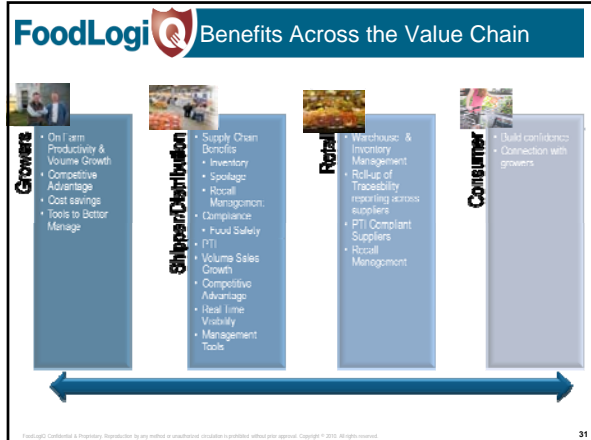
FoodLogiQ Benefits Across the Value Chain

Growers
• On Farm Productivity & Volume Growth
• Competitive Advantage
• Cost savings
• Tools to Better Manage

Shipper/Distribution
• Supply Chain Benefits
• Inventory
• Spoilage
• Recall Management
• Compliance
• Food Safety
• PTI
• Volume Sales Growth
• Competitive Advantage
• Real Time Visibility
• Management Tools

Retail
• Warehouse & Inventory Management
• Roll-up of Traceability reporting across suppliers
• PTI Compliant Suppliers
• Recall Management

Consumer
• Build confidence
• Connection with growers

FoodLogiQ Confidential & Proprietary. Reproduction by any method or unauthorized circulation is prohibited without prior approval. Copyright © 2010. All rights reserved.

31